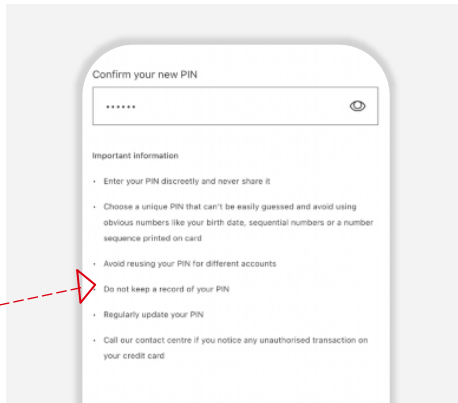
Confirm your new PIN

••••••

Important information

• Enter your PIN discreetly and never share it

• Choose a unique PIN that can't be easily guessed and avoid using obvious numbers like your birth date, sequential numbers or a number sequence printed on card

• Avoid reusing your PIN for different accounts

• Do not keep a record of your PIN

• Regularly update your PIN

• Call our contact centre if you notice any unauthorised transaction on your credit card